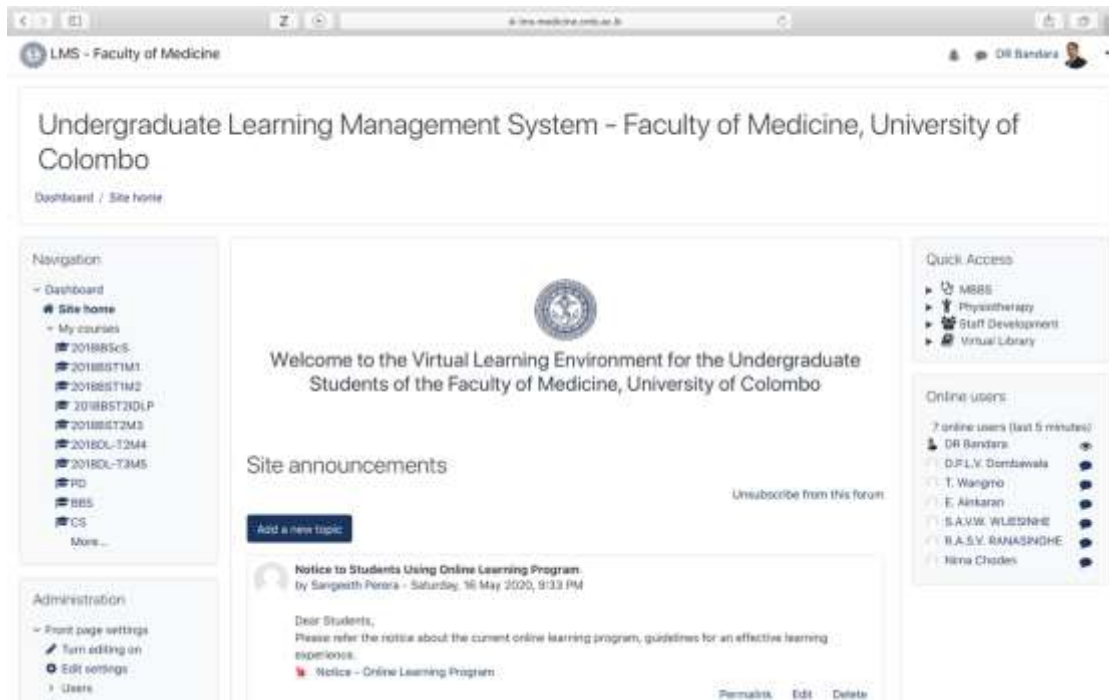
lms.medicine.cmb.ac.lk

LMS - Faculty of Medicine

DR Bandara

Undergraduate Learning Management System - Faculty of Medicine, University of Colombo

Dashboard / Site home

Navigation

Dashboard
Site home
My courses
2018BScS
2018BST1M1
2018BST1M2
2018BST2IDLP
2018BST2M3
2018DL-T2M4
2018DL-T3M5
PD
BBS
CS
More...

Administration

Front page settings
Turn editing on
Edit settings
Users

Welcome to the Virtual Learning Environment for the Undergraduate Students of the Faculty of Medicine, University of Colombo

Site announcements

Unsubscribe from this forum

Add a new topic

Notice to Students Using Online Learning Program
by Sangeeth Perera - Saturday, 16 May 2020, 9:33 PM

Dear Students,
Please refer the notice about the current online learning program, guidelines for an effective learning experience.

Notice - Online Learning Program

Permalink Edit Delete

Quick Access

MBBS
Physiotherapy
Staff Development
Virtual Library

Online users

7 online users (last 5 minutes)
DR Bandara
D.P.L.V. Dombawala
T. Wangmo
E. Alnkaran
S.A.V.W. WIJESINHE
R.A.S.V. RANASINGHE
Nima Choden